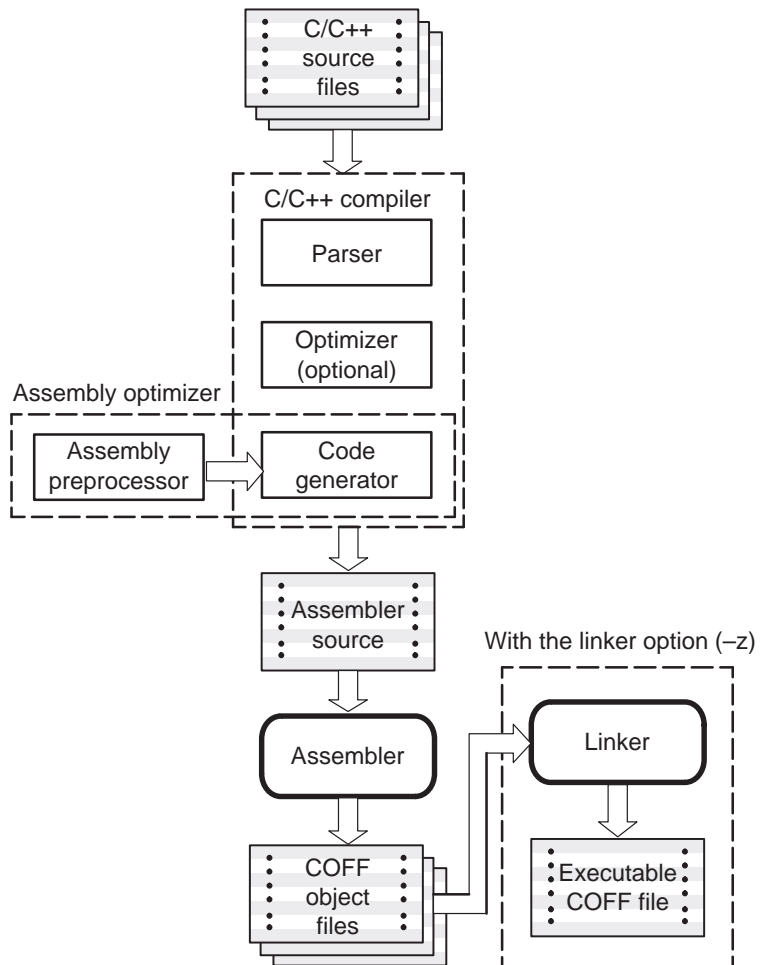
C/C++ source files

C/C++ compiler

Parser

Optimizer (optional)

Assembly optimizer

Assembly preprocessor

Code generator

Assembler source

With the linker option (–z)

Assembler

Linker

COFF object files

Executable COFF file